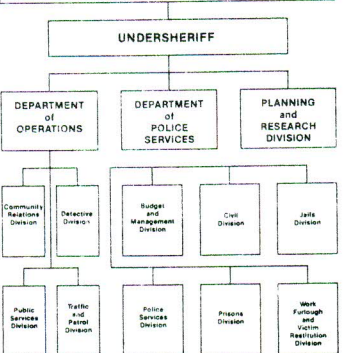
UNDERSHERIFF

DEPARTMENT of OPERATIONS

DEPARTMENT of POLICE SERVICES

PLANNING and RESEARCH DIVISION

Community Relations Division

Detective Division

Budget and Management Division

Civil Division

Jails Division

Public Services Division

Traffic and Patrol Division

Police Services Division

Prisons Division

Work Furlough and Victim Restitution Division